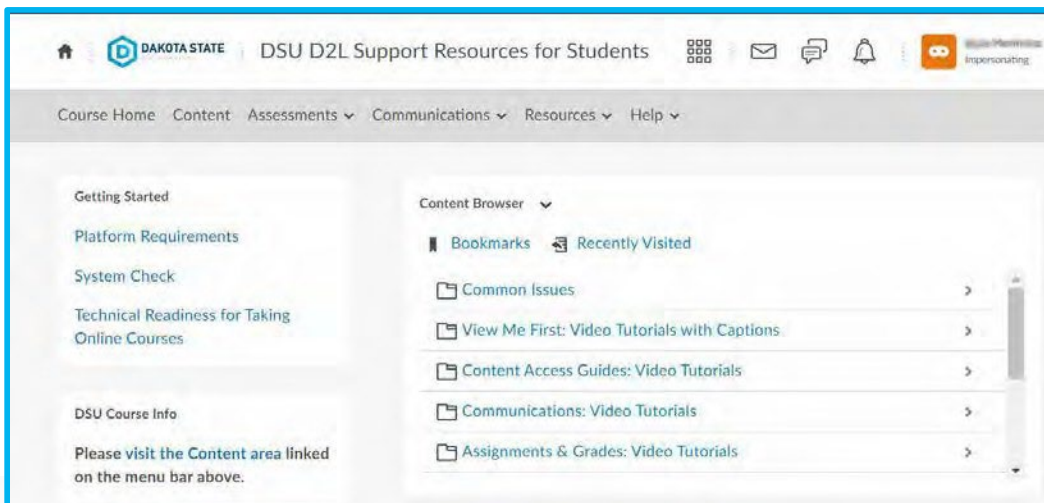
DAKOTA STATE DSU D2L Support Resources for Students

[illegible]
Impersonating

Course Home Content Assessments Communications Resources Help

Getting Started

Platform Requirements

System Check

Technical Readiness for Taking Online Courses

DSU Course Info

Please visit the Content area linked on the menu bar above.

Content Browser

Bookmarks Recently Visited

Common Issues

View Me First: Video Tutorials with Captions

Content Access Guides: Video Tutorials

Communications: Video Tutorials

Assignments & Grades: Video Tutorials